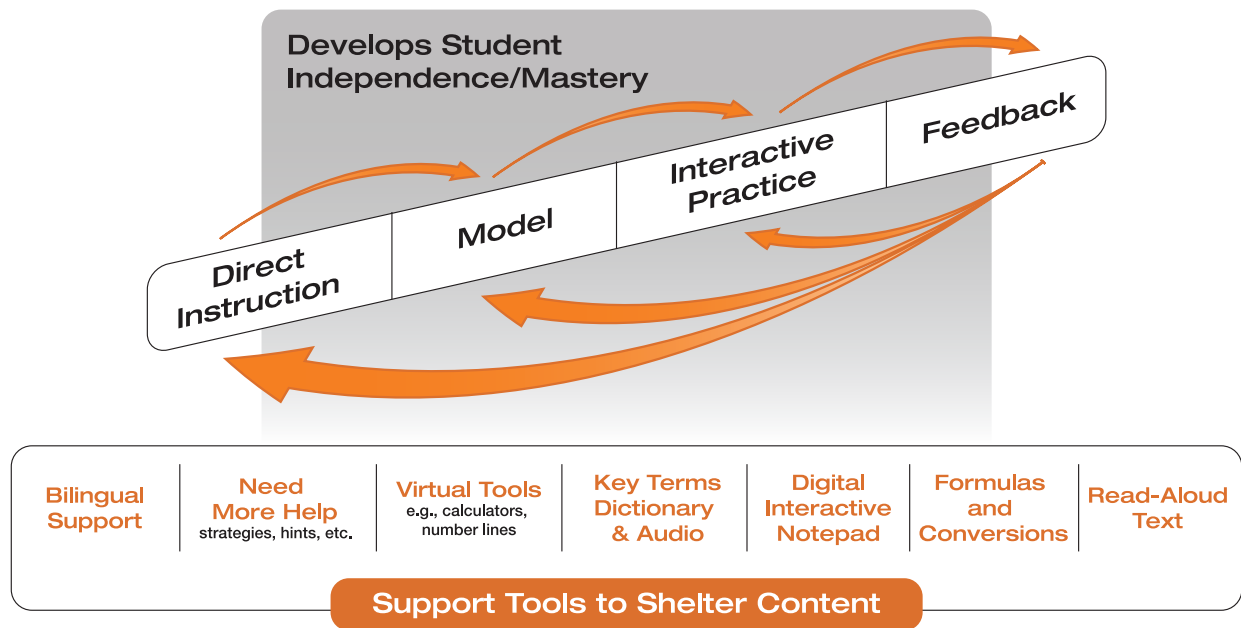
Develops Student Independence/Mastery

Direct Instruction

Model

Interactive Practice

Feedback

Bilingual Support

Need More Help
strategies, hints, etc.

Virtual Tools
e.g., calculators, number lines

Key Terms Dictionary & Audio

Digital Interactive Notepad

Formulas and Conversions

Read-Aloud Text

Support Tools to Shelter Content